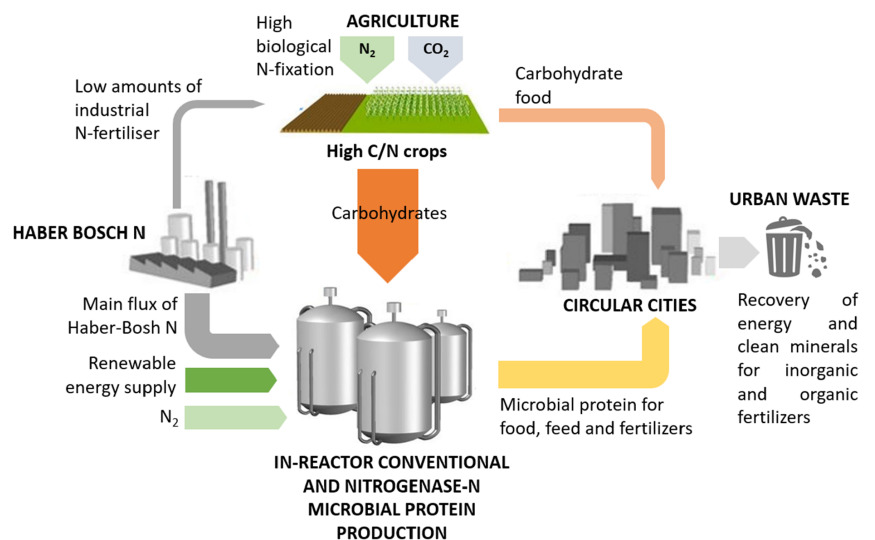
High biological N-fixation

AGRICULTURE

$N_2$

$CO_2$

Low amounts of industrial N-fertiliser

Carbohydrate food

High C/N crops

Carbohydrates

HABER BOSCH N

URBAN WASTE

CIRCULAR CITIES

Recovery of energy and clean minerals for inorganic and organic fertilizers

Main flux of Haber-Bosh N

Renewable energy supply

$N_2$

Microbial protein for food, feed and fertilizers

IN-REACTOR CONVENTIONAL AND NITROGENASE-N MICROBIAL PROTEIN PRODUCTION